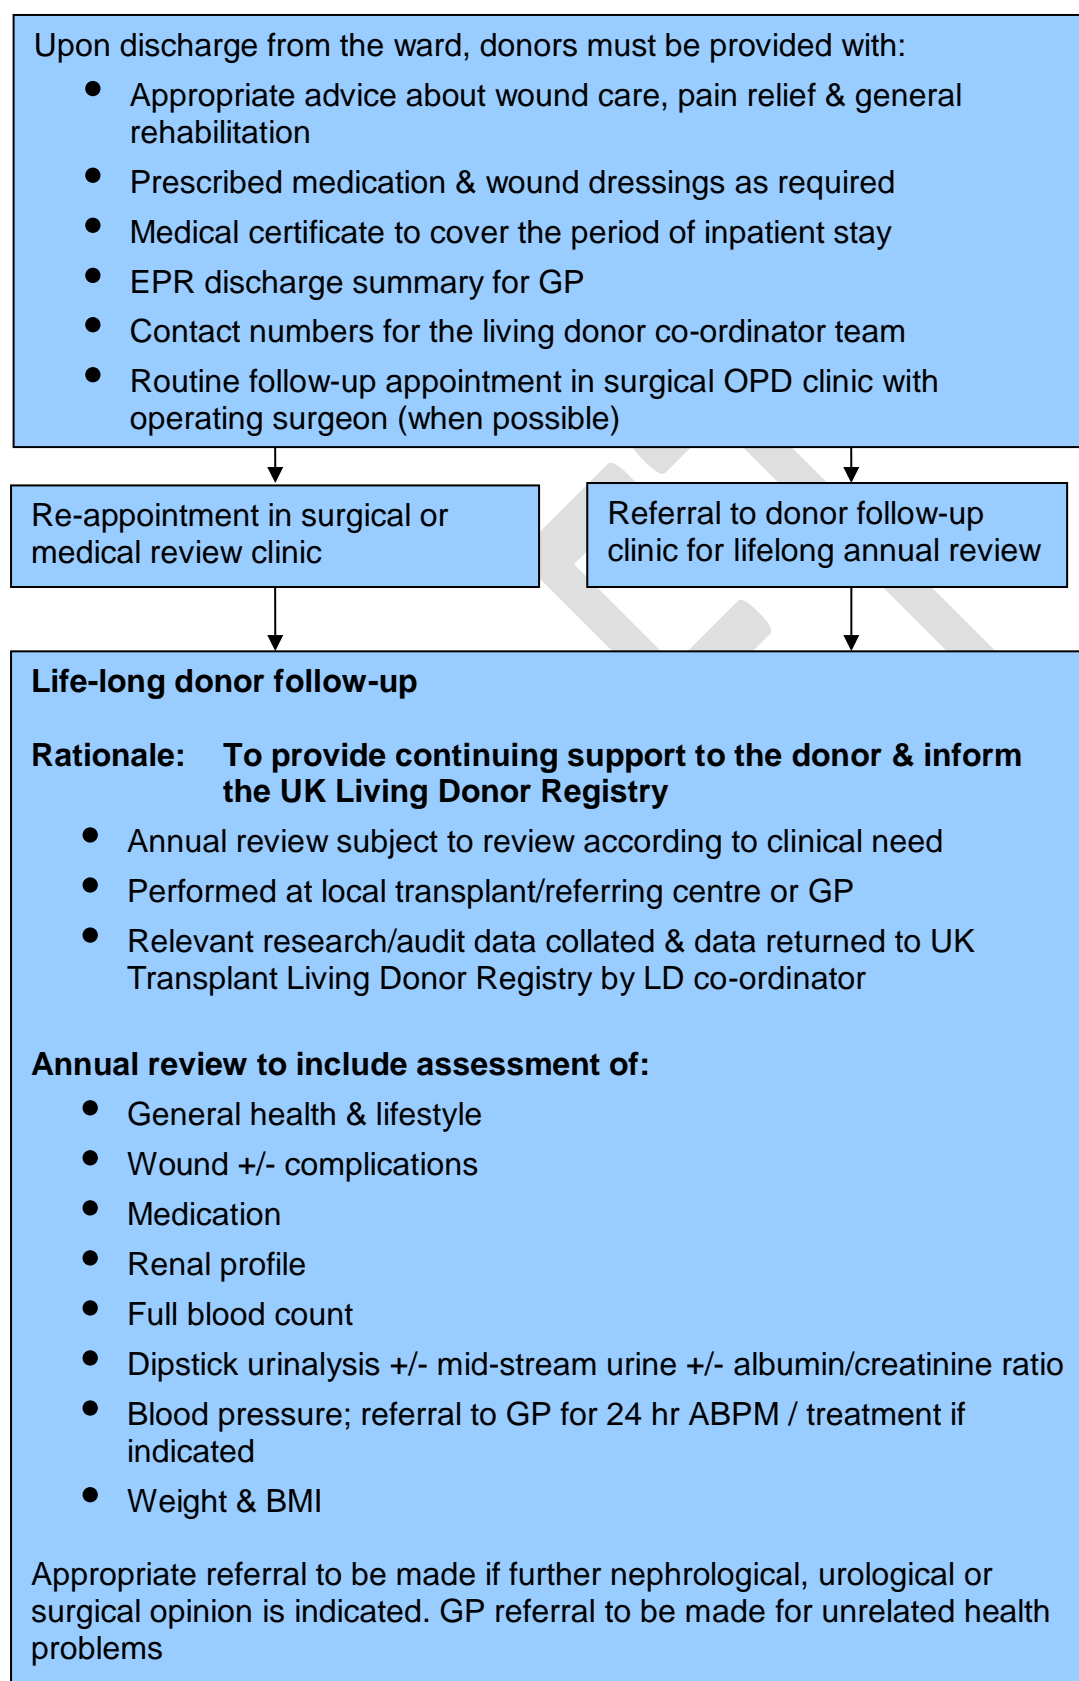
Upon discharge from the ward, donors must be provided with:

- Appropriate advice about wound care, pain relief & general rehabilitation
- Prescribed medication & wound dressings as required
- Medical certificate to cover the period of inpatient stay
- EPR discharge summary for GP
- Contact numbers for the living donor co-ordinator team
- Routine follow-up appointment in surgical OPD clinic with operating surgeon (when possible)

Re-appointment in surgical or medical review clinic

Referral to donor follow-up clinic for lifelong annual review

Life-long donor follow-up

Rationale: To provide continuing support to the donor & inform the UK Living Donor Registry

- Annual review subject to review according to clinical need
- Performed at local transplant/referring centre or GP
- Relevant research/audit data collated & data returned to UK Transplant Living Donor Registry by LD co-ordinator

Annual review to include assessment of:

- General health & lifestyle
- Wound +/- complications
- Medication
- Renal profile
- Full blood count
- Dipstick urinalysis +/- mid-stream urine +/- albumin/creatinine ratio
- Blood pressure; referral to GP for 24 hr ABPM / treatment if indicated
- Weight & BMI

Appropriate referral to be made if further nephrological, urological or surgical opinion is indicated. GP referral to be made for unrelated health problems